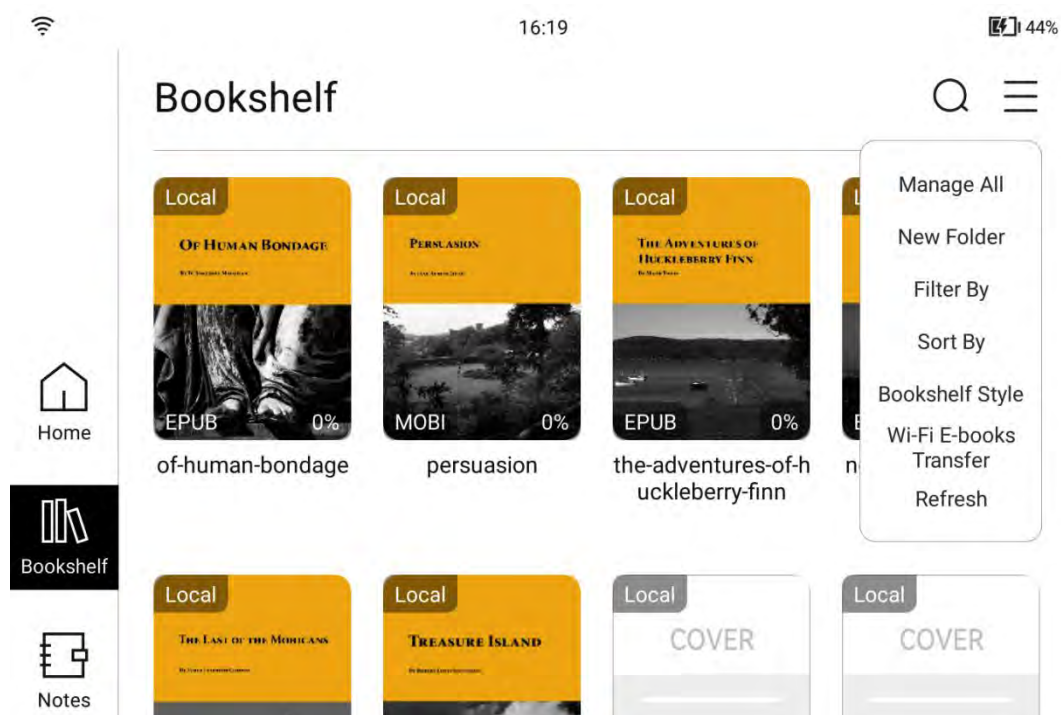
16:19

44%

Bookshelf

Manage All

New Folder

Filter By

Sort By

Bookshelf Style

Wi-Fi E-books Transfer

Refresh

Local

OF HUMAN BONDAGE

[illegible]

EPUB 0%

of-human-bondage

Local

PERSUASION

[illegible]

MOBI 0%

persuasion

Local

THE ADVENTURES OF HUCKLEBERRY FINN

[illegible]

EPUB 0%

the-adventures-of-huckleberry-finn

n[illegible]

Home

Bookshelf

Notes

Local

THE LAST OF THE MOHICANS

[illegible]

Local

TREASURE ISLAND

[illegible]

Local

COVER

Local

COVER